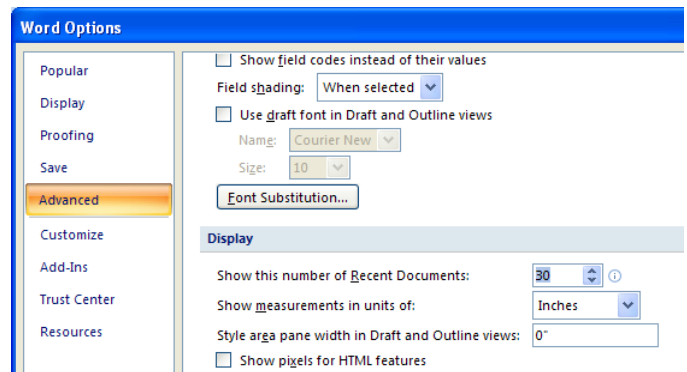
Word Options

Popular
Display
Proofing
Save
Advanced
Customize
Add-Ins
Trust Center
Resources

Show field codes instead of their values
Field shading: When selected
Use draft font in Draft and Outline views
Name: Courier New
Size: 10
Font Substitution...

Display

Show this number of Recent Documents: 30
Show measurements in units of: Inches
Style area pane width in Draft and Outline views: 0"
Show pixels for HTML features